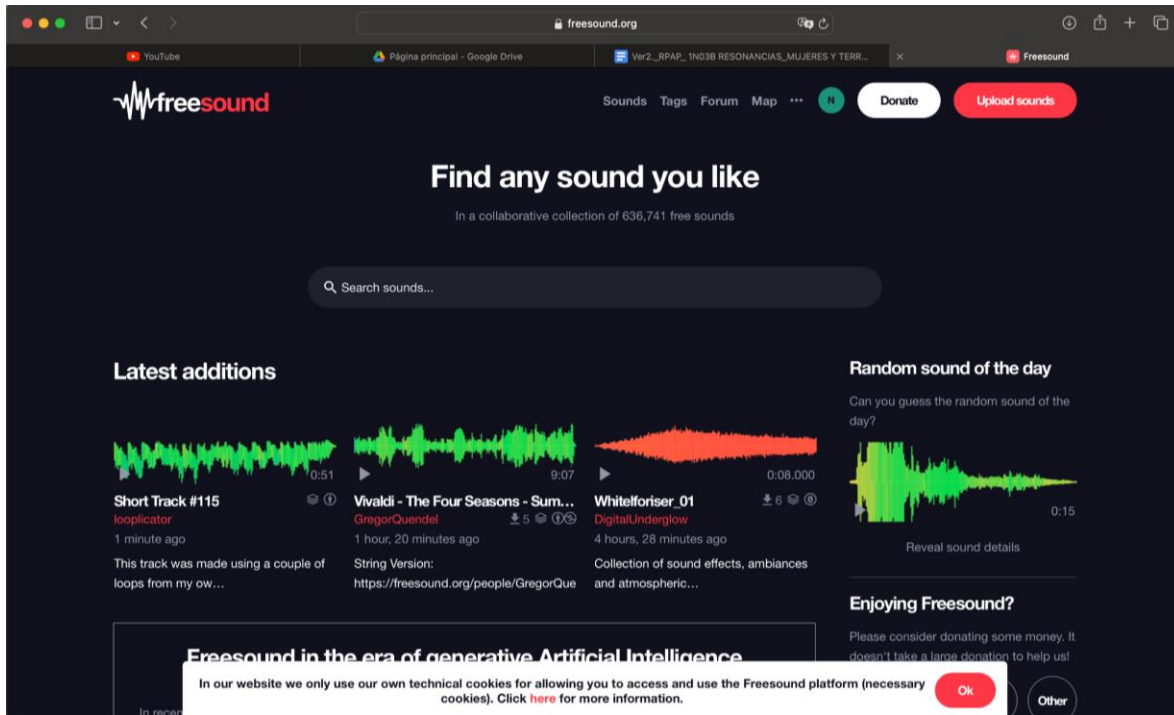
freesound.org

YouTube | Página principal - Google Drive | Ver2._RPAP_1N03B RESONANCIAS_MUJERES Y TERR... | Freesound

freesound

Sounds Tags Forum Map ··· N Donate Upload sounds

Find any sound you like

In a collaborative collection of 636,741 free sounds

Search sounds...

Latest additions

0:51
Short Track #115
looplicator
1 minute ago
This track was made using a couple of loops from my ow…

9:07
Vivaldi - The Four Seasons - Sum…
GregorQuendel
5
1 hour, 20 minutes ago
String Version: https://freesound.org/people/GregorQue

0:08.000
Whitelforiser_01
DigitalUnderglow
6
4 hours, 28 minutes ago
Collection of sound effects, ambiances and atmospheric…

Random sound of the day

Can you guess the random sound of the day?

0:15

Reveal sound details

Enjoying Freesound?

Please consider donating some money. It doesn't take a large donation to help us!

Other

Freesound in the era of generative Artificial Intelligence

In recen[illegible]

In our website we only use our own technical cookies for allowing you to access and use the Freesound platform (necessary cookies). Click here for more information.

Ok